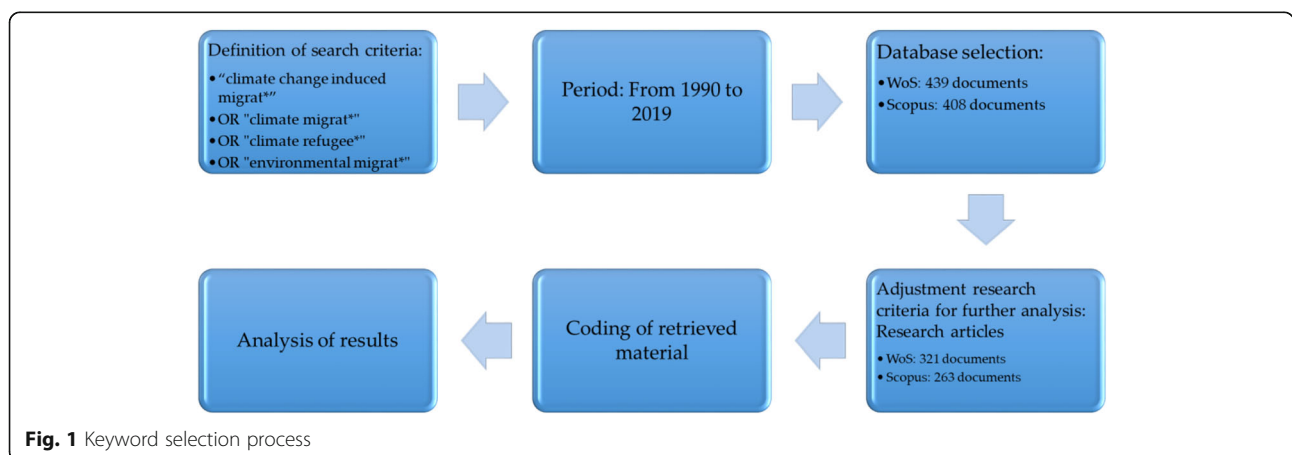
Definition of search criteria:

- “climate change induced migrat*”
- OR "climate migrat*"
- OR "climate refugee*"
- OR "environmental migrat*"

Period: From 1990 to 2019

Database selection:

- WoS: 439 documents
- Scopus: 408 documents

Adjustment research criteria for further analysis: Research articles

- WoS: 321 documents
- Scopus: 263 documents

Coding of retrieved material

Analysis of results

Fig. 1 Keyword selection process